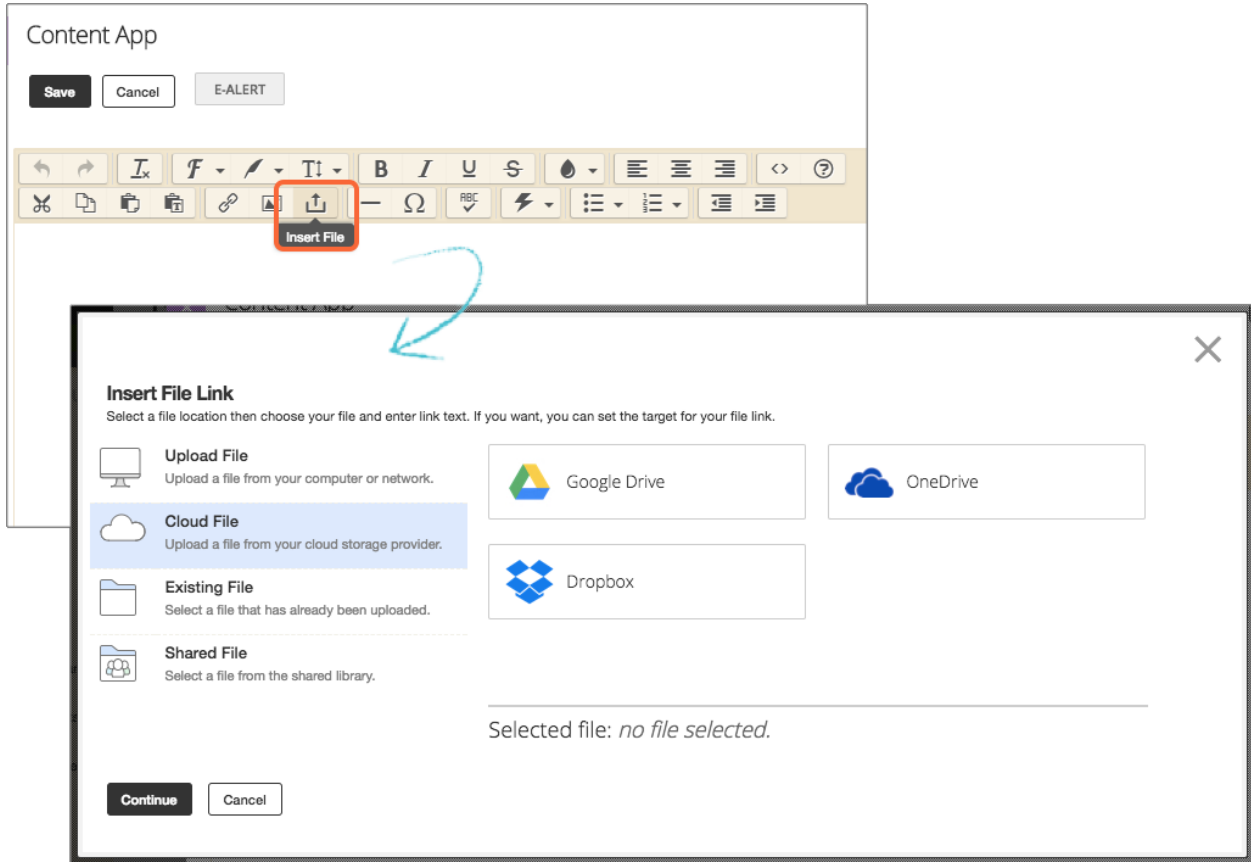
Content App

Save Cancel E-ALERT

Insert File

Insert File Link

Select a file location then choose your file and enter link text. If you want, you can set the target for your file link.

Upload File
Upload a file from your computer or network.

Cloud File
Upload a file from your cloud storage provider.

Existing File
Select a file that has already been uploaded.

Shared File
Select a file from the shared library.

Google Drive

OneDrive

Dropbox

Selected file: *no file selected.*

Continue Cancel